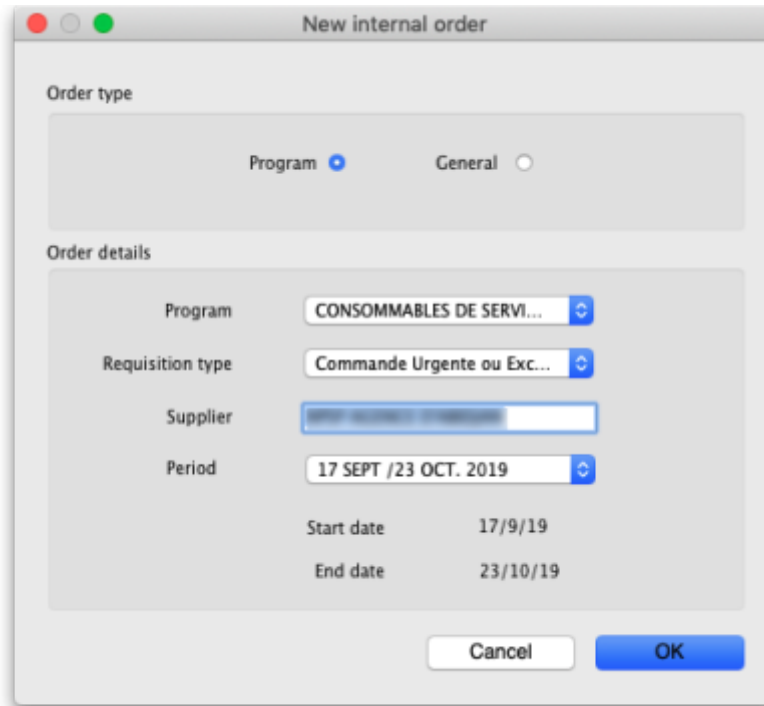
New internal order

Order type

Program

General

Order details

Program

CONSOMMABLES DE SERVI...

Requisition type

Commande Urgente ou Exc...

Supplier

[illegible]

Period

17 SEPT /23 OCT. 2019

Start date

17/9/19

End date

23/10/19

Cancel

OK